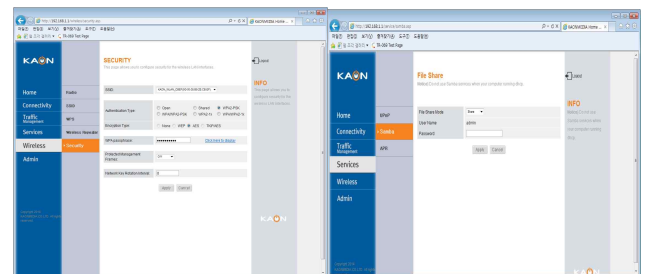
http://192.168.1.1/wireless/security.asp
KAONMEDIA Home...
파일(F) 편집(E) 보기(V) 즐겨찾기(A) 도구(T) 도움말(H)
TR-069 Test Page

KAON

Home
Connectivity
Traffic Management
Services
Wireless
Admin

Radio
SSID
WPS
Wireless Repeater
Security

SECURITY
This page allows you to configure security for the wireless LAN interfaces.

SSID
KAON_WLAN_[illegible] (SSID)
Authentication Type
Open
Shared
WPA2-PSK
WPA/WPA2-PSK
WPA2-1x
WPA/WPA2-1x
Encryption Type
None
WEP
AES
TKIP/AES
WPA passphrase
••••••••••••
Click here to display
Protected Management Frames
Off
Network Key Rotation Interval
0
Apply
Cancel

Logout

INFO
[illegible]

Copyright 2014
KAONMEDIA CO., LTD. All rights reserved.

KAON

http://192.168.1.1/service/samba.asp
KAONMEDIA Home...
파일(F) 편집(E) 보기(V) 즐겨찾기(A) 도구(T) 도움말(H)
TR-069 Test Page

KAON

Home
Connectivity
Traffic Management
Services
Wireless
Admin

UPnP
Samba
APK

File Share
Notice: Do not your Samba settings without your computer-sharing setup.

File Share Mode
Share
User Name
admin
Password
Apply
Cancel

Logout

INFO
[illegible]

Copyright 2014
KAONMEDIA CO., LTD. All rights reserved.

KAON